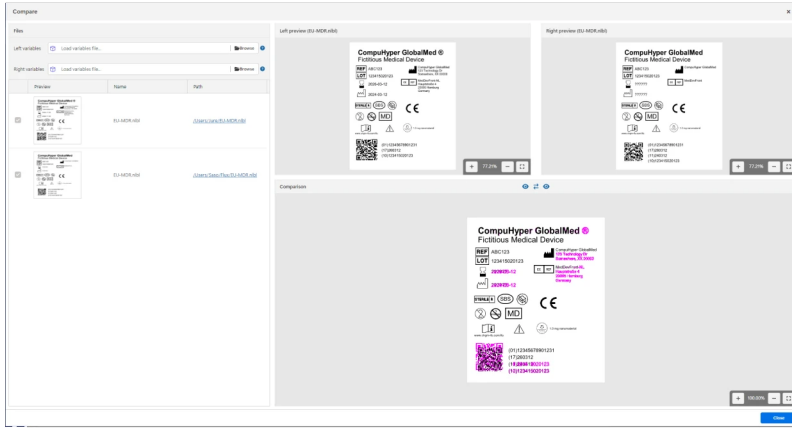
Compare

Files

Left variables: Load variables File... Browse

Right variables: Load variables File... Browse

| | Preview | Name | Path |
|---|---|---|---|
| | | EU-MDR.nlbl | /Users/Sara/EU-MDR.nlbl |
| | | EU-MDR.nlbl | /Users/Sara/Flow/EU-MDR.nlbl |

Left preview (EU-MDR.nlbl)

CompuHyper GlobalMed ®
Fictitious Medical Device
REF ABC123
LOT 123415020123
2026-03-12
2024-03-12
STERILE EO
MD
CE
(01)12345678901231
(17)260312
(10)123415020123

+ 77.21% −

Right preview (EU-MDR.nlbl)

CompuHyper GlobalMed
Fictitious Medical Device
REF ABC123
LOT 123415020123
STERILE EO
MD
CE
(01)12345678901231
(17)260312
(10)123415020123

+ 77.21% −

Comparison

CompuHyper GlobalMed ®
Fictitious Medical Device
REF ABC123
LOT 123415020123
CompuHyper GlobalMed
Somewhere, ZS 33000
MedDevFirst AG
Hamburg
Germany
2026-03-12
2024-03-12
STERILE EO
MD
CE
(01)12345678901231
(17)260312
(10)123415020123
(10)123415020123

+ 100.00% −

Close